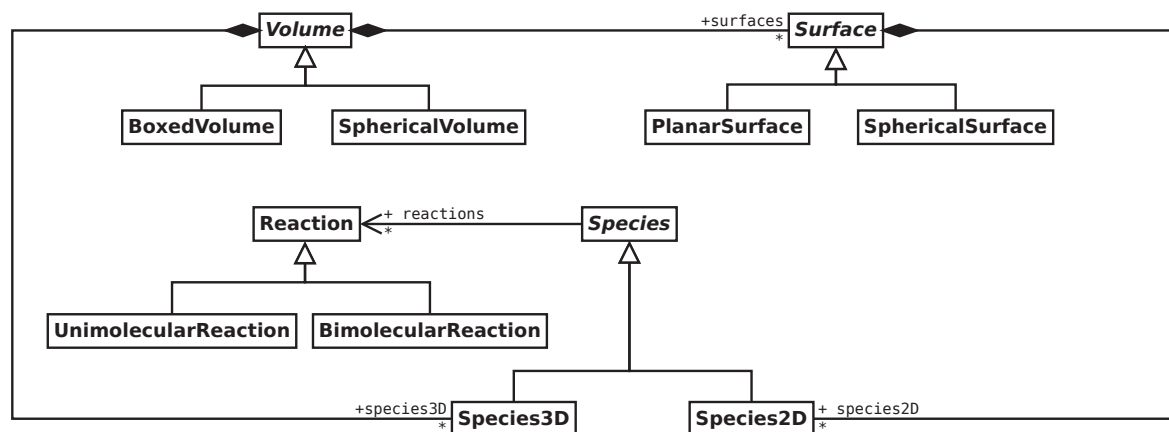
Volume

+surfaces
*
Surface

BoxedVolume

SphericalVolume

PlanarSurface

SphericalSurface

Reaction

+ reactions
*

Species

UnimolecularReaction

BimolecularReaction

+species3D
*
Species3D

Species2D
+ species2D
*